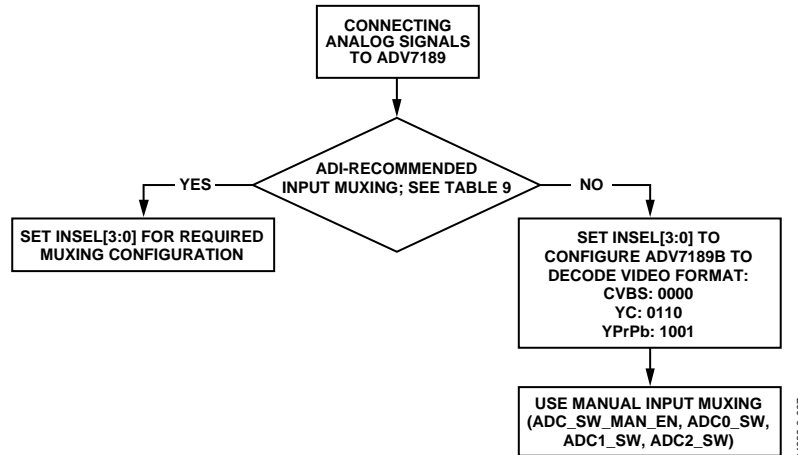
CONNECTING ANALOG SIGNALS TO ADV7189

ADI-RECOMMENDED INPUT MUXING; SEE TABLE 9

YES

NO

SET INSEL[3:0] FOR REQUIRED MUXING CONFIGURATION

SET INSEL[3:0] TO CONFIGURE ADV7189B TO DECODE VIDEO FORMAT:
CVBS: 0000
YC: 0110
YPrPb: 1001

USE MANUAL INPUT MUXING (ADC_SW_MAN_EN, ADC0_SW, ADC1_SW, ADC2_SW)

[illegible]